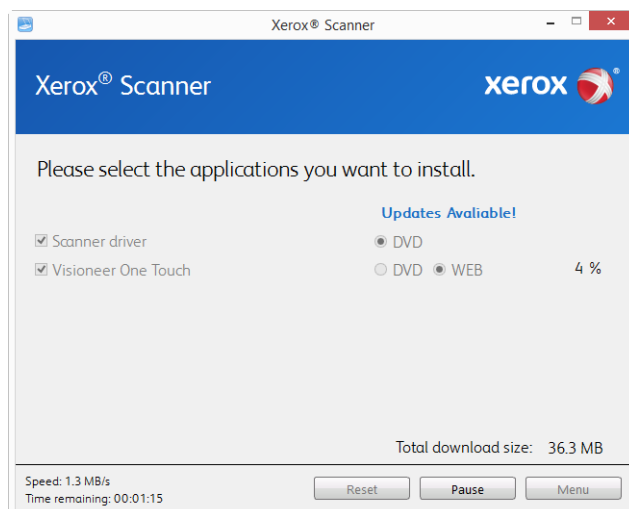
Xerox® Scanner

Xerox® Scanner

xerox

Please select the applications you want to install.

Updates Avaliable!

Scanner driver

DVD

Visioneer One Touch

DVD WEB

4 %

Total download size: 36.3 MB

Speed: 1.3 MB/s
Time remaining: 00:01:15

Reset

Pause

Menu